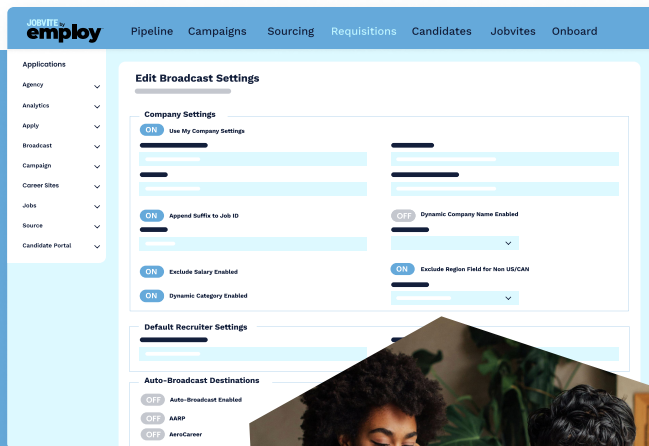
JOBVITE by employ

Pipeline Campaigns Sourcing Requisitions Candidates Jobvites Onboard

Applications
Agency
Analytics
Apply
Broadcast
Campaign
Career Sites
Jobs
Source
Candidate Portal

Edit Broadcast Settings

Company Settings
ON Use My Company Settings
ON Append Suffix to Job ID
OFF Dynamic Company Name Enabled
ON Exclude Salary Enabled
ON Exclude Region Field for Non US/CAN
ON Dynamic Category Enabled

Default Recruiter Settings

Auto-Broadcast Destinations
OFF Auto-Broadcast Enabled
OFF AARP
OFF AeroCareer